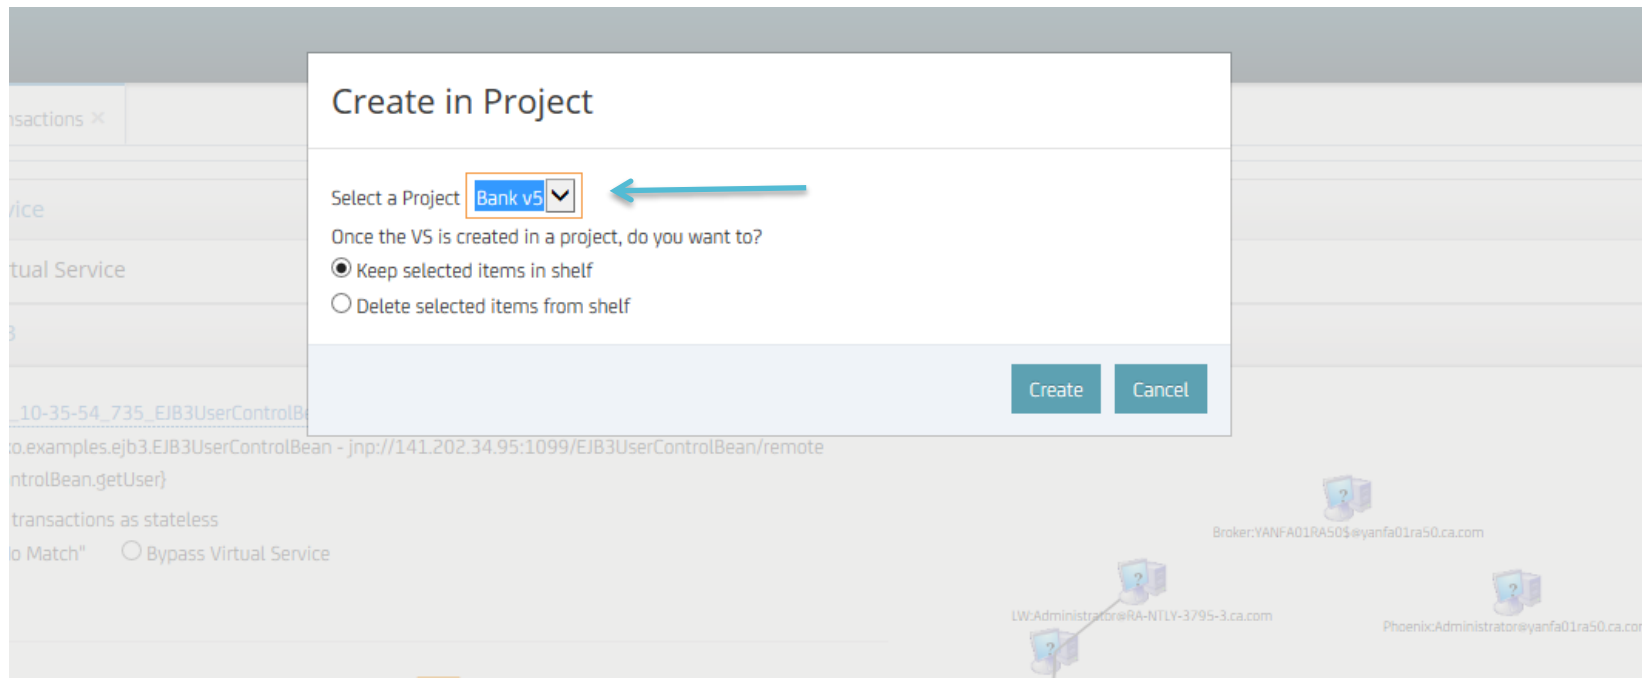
nsactions ×

vice

tual Service

_10-35-54_735_EJB3UserControlB

o.examples.ejb3.EJB3UserControlBean - jnp://141.202.34.95:1099/EJB3UserControlBean/remote

ntrolBean.getUser}

transactions as stateless

o Match" Bypass Virtual Service

Create in Project

Select a Project Bank v5

Once the VS is created in a project, do you want to?

Keep selected items in shelf

Delete selected items from shelf

Create Cancel

Broker:YANFA01RA50$@yanfa01ra50.ca.com

LW:Administrator@RA-NTLY-3795-3.ca.com

Phoenix:Administrator@yanfa01ra50.ca.cor